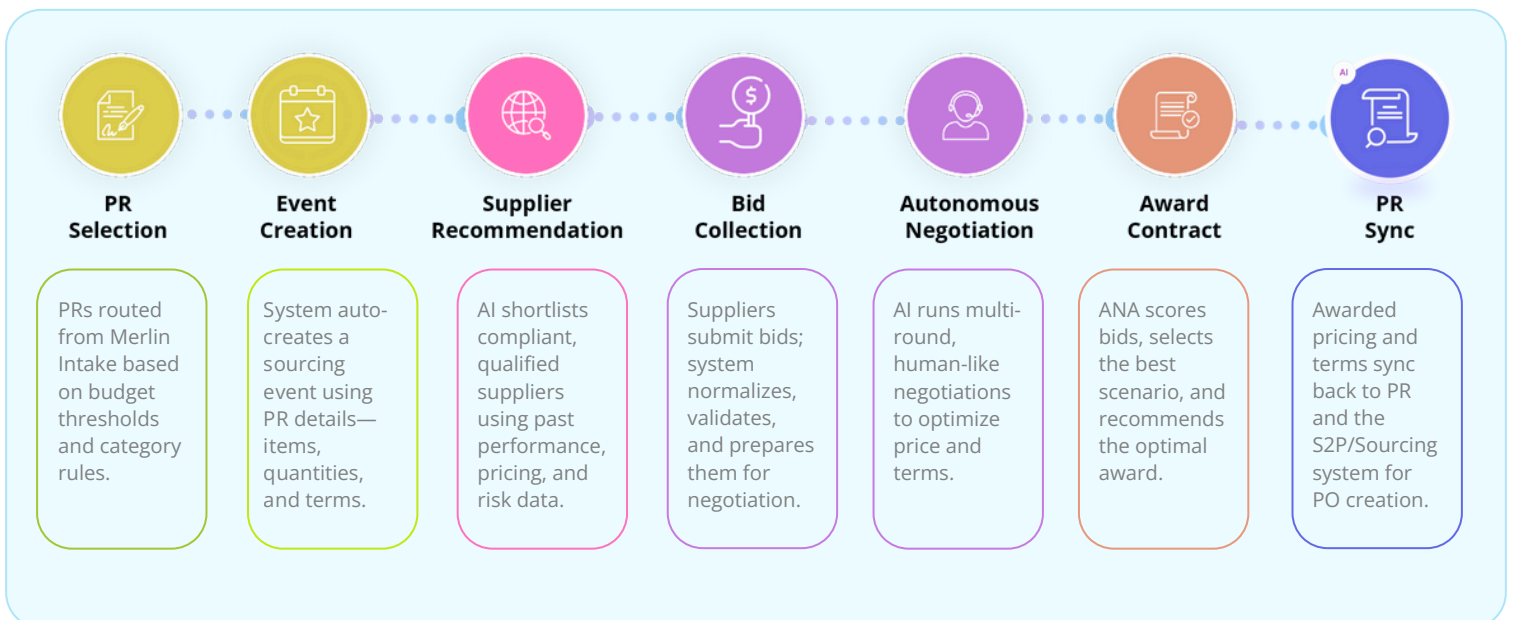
PR Selection

PRs routed from Merlin Intake based on budget thresholds and category rules.

Event Creation

System auto-creates a sourcing event using PR details—items, quantities, and terms.

Supplier Recommendation

AI shortlists compliant, qualified suppliers using past performance, pricing, and risk data.

Bid Collection

Suppliers submit bids; system normalizes, validates, and prepares them for negotiation.

Autonomous Negotiation

AI runs multi-round, human-like negotiations to optimize price and terms.

Award Contract

ANA scores bids, selects the best scenario, and recommends the optimal award.

AI

PR Sync

Awarded pricing and terms sync back to PR and the S2P/Sourcing system for PO creation.